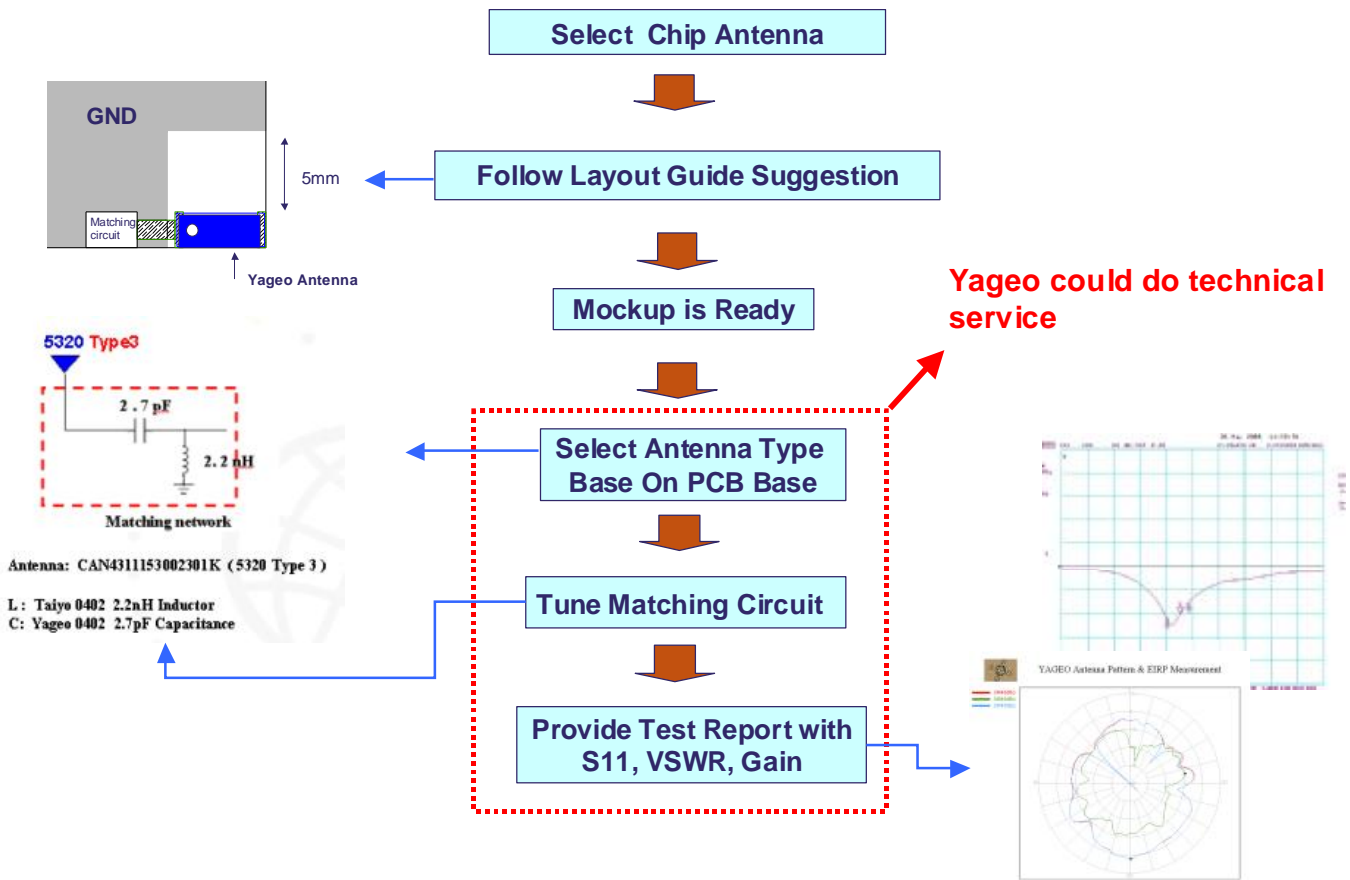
Select Chip Antenna

GND

Matching circuit

5mm

Follow Layout Guide Suggestion

Yageo Antenna

Mockup is Ready

Yageo could do technical service

5320 Type3

2.7 pF

2.2 nH

Matching network

Select Antenna Type Base On PCB Base

Antenna: CAN4311153002301K (5320 Type 3)

L: Taiyo 0402 2.2nH Inductor
C: Yageo 0402 2.7pF Capacitance

Tune Matching Circuit

YAGEO Antenna Pattern & EIRP Measurement

Provide Test Report with S11, VSWR, Gain